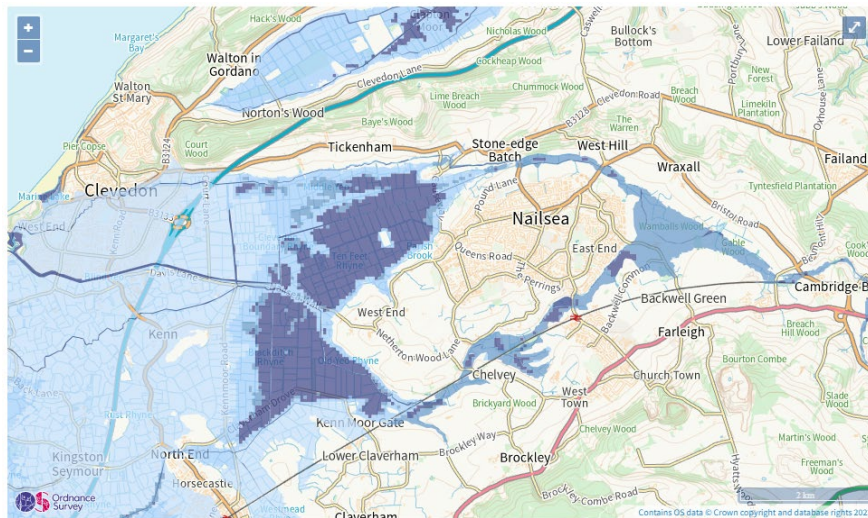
+
−
Hack's Wood
Margaret's Bay
Walton in Gordano
Walton St Mary
Nicholas Wood
Bullock's Bottom
Lower Failand
Gockheap Wood
Clevedon Lane
Chummock Wood
New Forest
Norton's Wood
Lime Breach Wood
Clevedon Road
Beach Wood
Limekiln Plantation
Baye's Wood
B3128
The Warren
Oxhouse Lane
Pier Copse
B3124
Court Wood
Tickenham
Stone-edge Batch
West Hill
Wraxall
Failand
Clevedon
Pound Lane
Tyntesfield Plantation
West End
B3133
Nailsea
Bristol Road
Queens Road
East End
Wamballs Wood
Ten Feet Rhyne
Brook
Gable Wood
Davis Lane
The Perrings
Cambridge B
Backwell Green
Kenn Road
West End
Backwell Common
Farleigh
Breach Hill Wood
Kenn
Netherton Wood Lane
Kenn Moor Road
Bourton Combe
Chelvey
Church Town
Brickyard Wood
West Town
Slade Wood
Kenn Moor Gate
Chelvey Wood
Martin's Wood
Kingston Seymour
North End
Lower Claverham
Brockley Way
Brockley
Freeman's Wood
Horsecastle
Hyatts Wood
Brockley Combe Road
Ordnance Survey
Claverham
3 km
Contains OS data © Crown copyright and database rights 202